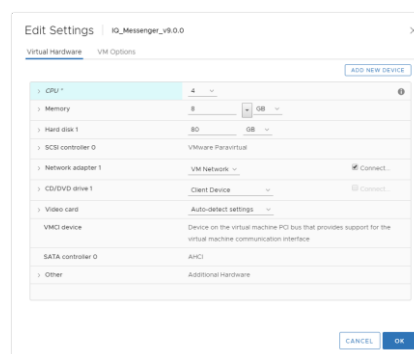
Edit Settings | IQ_Messenger_v9.0.0

Virtual Hardware VM Options

ADD NEW DEVICE

| | |
|---|---|
| > CPU * | 4 |
| > Memory | 8 GB |
| > Hard disk 1 | 80 GB |
| > SCSI controller 0 | VMware Paravirtual |
| > Network adapter 1 | VM Network Connect... |
| > CD/DVD drive 1 | Client Device Connect... |
| > Video card | Auto-detect settings |
| VMCI device | Device on the virtual machine PCI bus that provides support for the virtual machine communication interface |
| SATA controller 0 | AHCI |
| > Other | Additional Hardware |

CANCEL OK